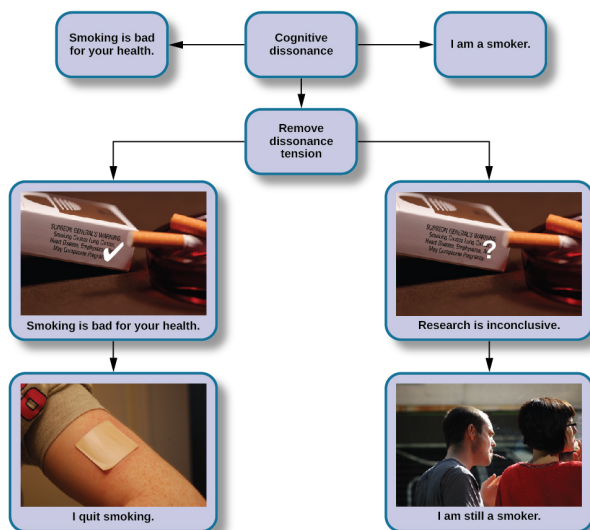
Smoking is bad for your health.

Cognitive dissonance

I am a smoker.

Remove dissonance tension

SURGEON GENERAL'S WARNING: Smoking Causes Lung Cancer, Heart Disease, Emphysema, And May Complicate Pregnancy.

Smoking is bad for your health.

SURGEON GENERAL'S WARNING: Smoking Causes Lung Cancer, Heart Disease, Emphysema, And May Complicate Pregnancy.

Research is inconclusive.

I quit smoking.

I am still a smoker.